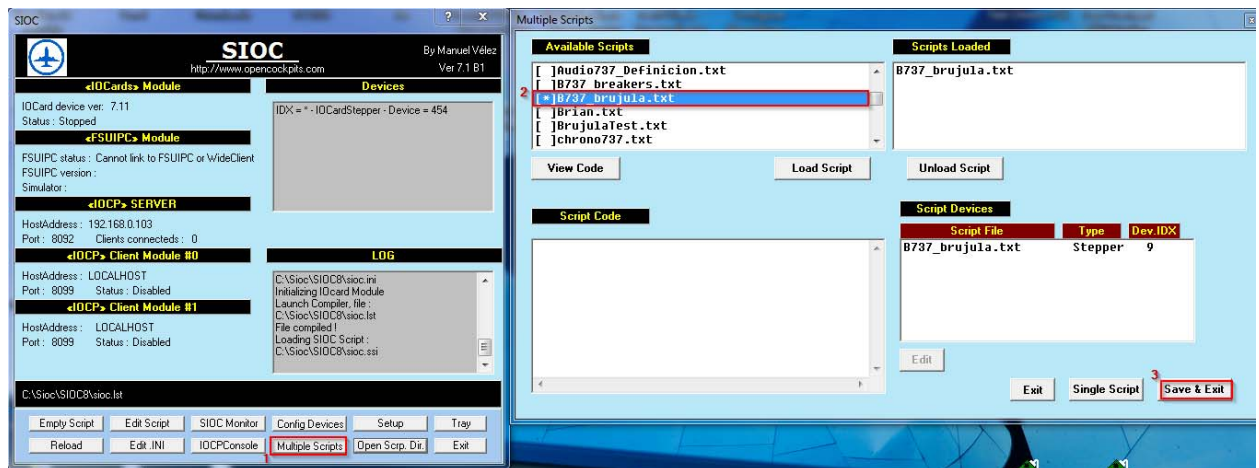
SIOC

SIOC
By Manuel Vélez
http://www.opencockpits.com
Ver 7.1 B1

«IOCards» Module
IOCard device ver: 7.11
Status : Stopped

Devices
IDX = * - IOCardStepper - Device = 454

«FSUIPC» Module
FSUIPC status : Cannot link to FSUIPC or WideClient
FSUIPC version :
Simulator :

«IOCP» SERVER
HostAddress : 192.168.0.103
Port : 8092 Clients connected : 0

«IOCP» Client Module #0
HostAddress : LOCALHOST
Port : 8099 Status : Disabled

«IOCP» Client Module #1
HostAddress : LOCALHOST
Port : 8099 Status : Disabled

LOG
C:\Sioc\SIOC8\sioc.ini
Initializing IOcard Module
Launch Compiler, file :
C:\Sioc\SIOC8\sioc.lst
File compiled !
Loading SIOC Script :
C:\Sioc\SIOC8\sioc.ssi

C:\Sioc\SIOC8\sioc.lst

Empty Script | Edit Script | SIOC Monitor | Config Devices | Setup | Tray
Reload | Edit .INI | IOCPConsole | Multiple Scripts | Open Scrp. Dir. | Exit

1

Multiple Scripts

Available Scripts
[ ]Audio737_Definicion.txt
[ ]B737_breakers.txt
2
[*]B737_brujula.txt
[ ]Brian.txt
[ ]BrujulaTest.txt
[ ]chrono737.txt

Scripts Loaded
B737_brujula.txt

View Code
Load Script
Unload Script

Script Code

Script Devices
| Script File | Type | Dev.IDX |
|---|---|---|
| B737_brujula.txt | Stepper | 9 |

Edit

3
Exit | Single Script | Save & Exit